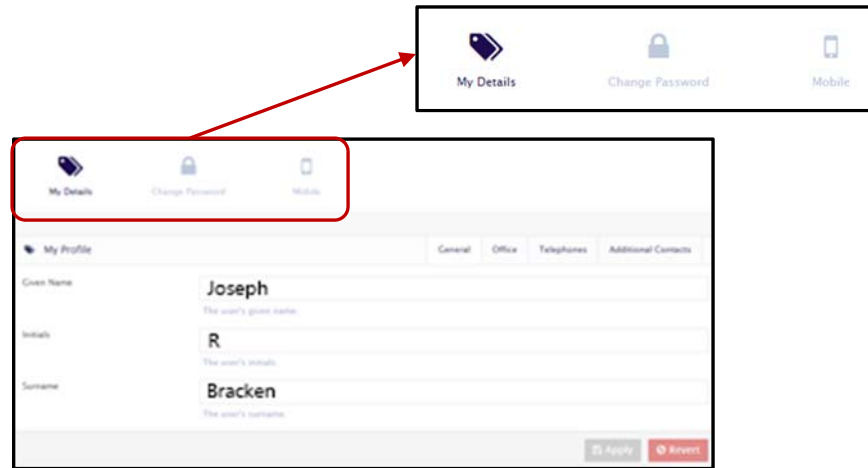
My Details
Change Password
Mobile

My Details
Change Password
Mobile

My Profile
General
Office
Telephones
Additional Contacts

Given Name
Joseph
The user's given name.

Initials
R
The user's initials.

Surname
Bracken
The user's surname.

Apply
Revert